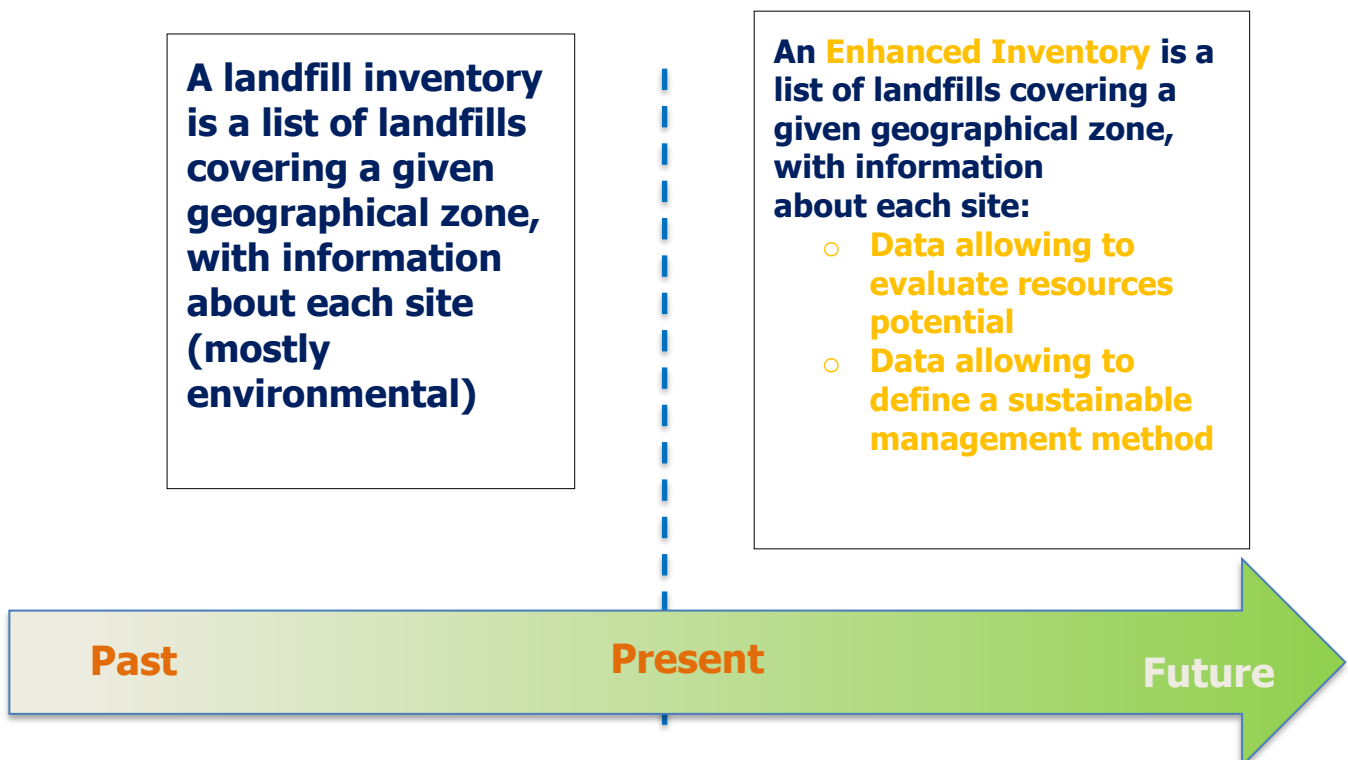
A landfill inventory is a list of landfills covering a given geographical zone, with information about each site (mostly environmental)

An Enhanced Inventory is a list of landfills covering a given geographical zone, with information about each site:

- Data allowing to evaluate resources potential
- Data allowing to define a sustainable management method

Past

Present

Future